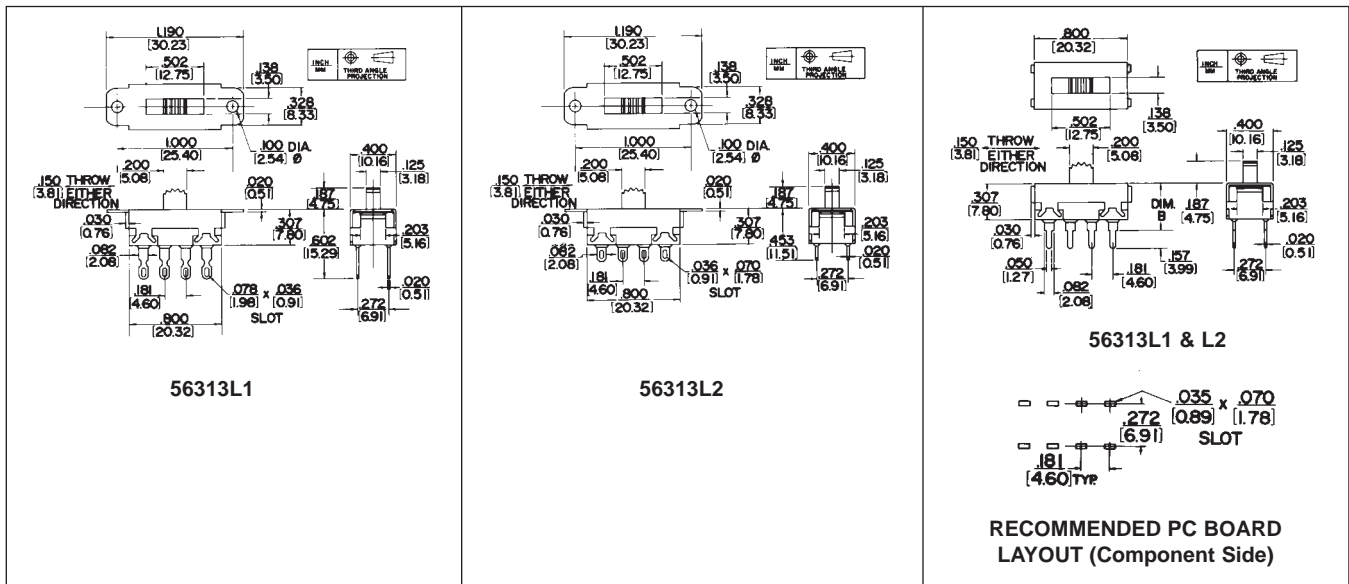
1.190
[30.23]
.502
[12.75]
.138
[3.50]
INCH
MM
THIRD ANGLE PROJECTION
.328
[8.33]
1.000
[25.40]
.100 DIA.
[2.54] Ø
.150 THROW
[3.81] EITHER DIRECTION
.200
[5.08]
.020
[0.51]
.400
[10.16]
.125
[3.18]
.187
[4.75]
.030
[0.76]
.307
[7.80]
.602
[15.29]
.203
[5.16]
.082
[2.08]
.181
[4.60]
.078 x .036
[1.98] [0.91]
SLOT
.020
[0.51]
.272
[6.91]
.800
[20.32]

56313L1

1.190
[30.23]
.502
[12.75]
.138
[3.50]
INCH
MM
THIRD ANGLE PROJECTION
.328
[8.33]
1.000
[25.40]
.100 DIA.
[2.54] Ø
.150 THROW
[3.81] EITHER DIRECTION
.200
[5.08]
.020
[0.51]
.400
[10.16]
.125
[3.18]
.187
[4.75]
.030
[0.76]
.307
[7.80]
.453
[11.51]
.203
[5.16]
.082
[2.08]
.020
[0.51]
.181
[4.60]
.800
[20.32]
.036 x .070
[0.91] [1.78]
SLOT
.272
[6.91]

56313L2

.800
[20.32]
INCH
MM
THIRD ANGLE PROJECTION
.138
[3.50]
.502
[12.75]
.150 THROW
[3.81] EITHER DIRECTION
.200
[5.08]
.400
[10.16]
.125
[3.18]
.307
[7.80]
DIM. B
.187
[4.75]
.203
[5.16]
.030
[0.76]
.020
[0.51]
.050
[1.27]
.157
[3.99]
.272
[6.91]
.082
[2.08]
.181
[4.60]

56313L1 & L2

.035 x .070
[0.89] [1.78]
.272
[6.91]
SLOT
.181
[4.60] TYP.

RECOMMENDED PC BOARD LAYOUT (Component Side)